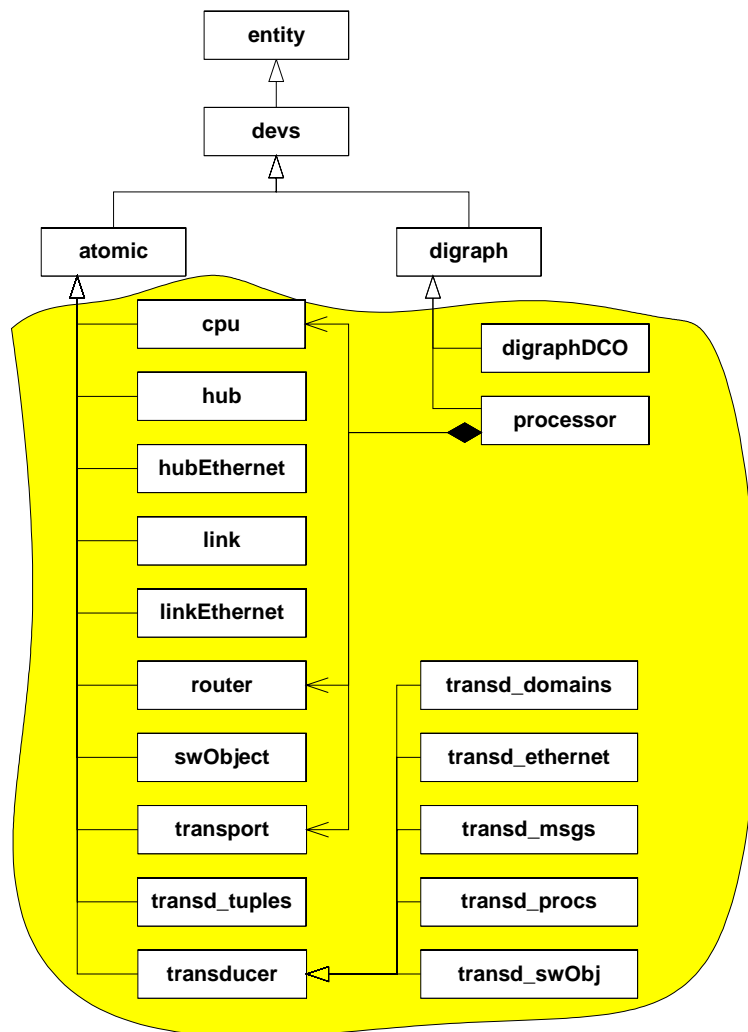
entity

devs

atomic

digraph

cpu

digraphDCO

hub

processor

hubEthernet

link

linkEthernet

router

transd_domains

swObject

transd_ethernet

transport

transd_msgs

transd_tuples

transd_procs

transducer

transd_swObj